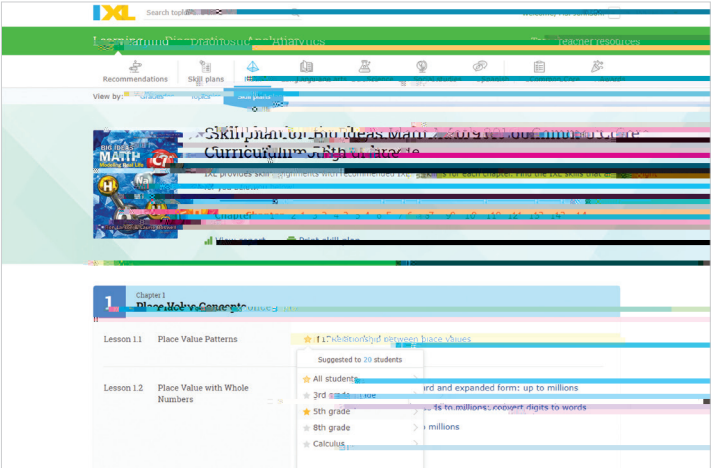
IXL

Search topics

Learning

Diagnostic

Analytics

Teacher resources

Recommendations

Skill plans

View by:

Skill plan for Big Ideas Math

Curriculum 5th grade

IXL provides skill alignments with recommended IXL skills for each chapter. Find the IXL skills that are right for you below!

View report

Print skill plan

BIG IDEAS MATH

1

Chapter 1

Place Value Concepts

Lesson 1.1

Place Value Patterns

Relationship between place values

Suggested to 20 students

All students

3rd grade

5th grade

8th grade

Calculus

Lesson 1.2

Place Value with Whole Numbers

ard and expanded form: up to millions

ds to millions: convert digits to words

millions